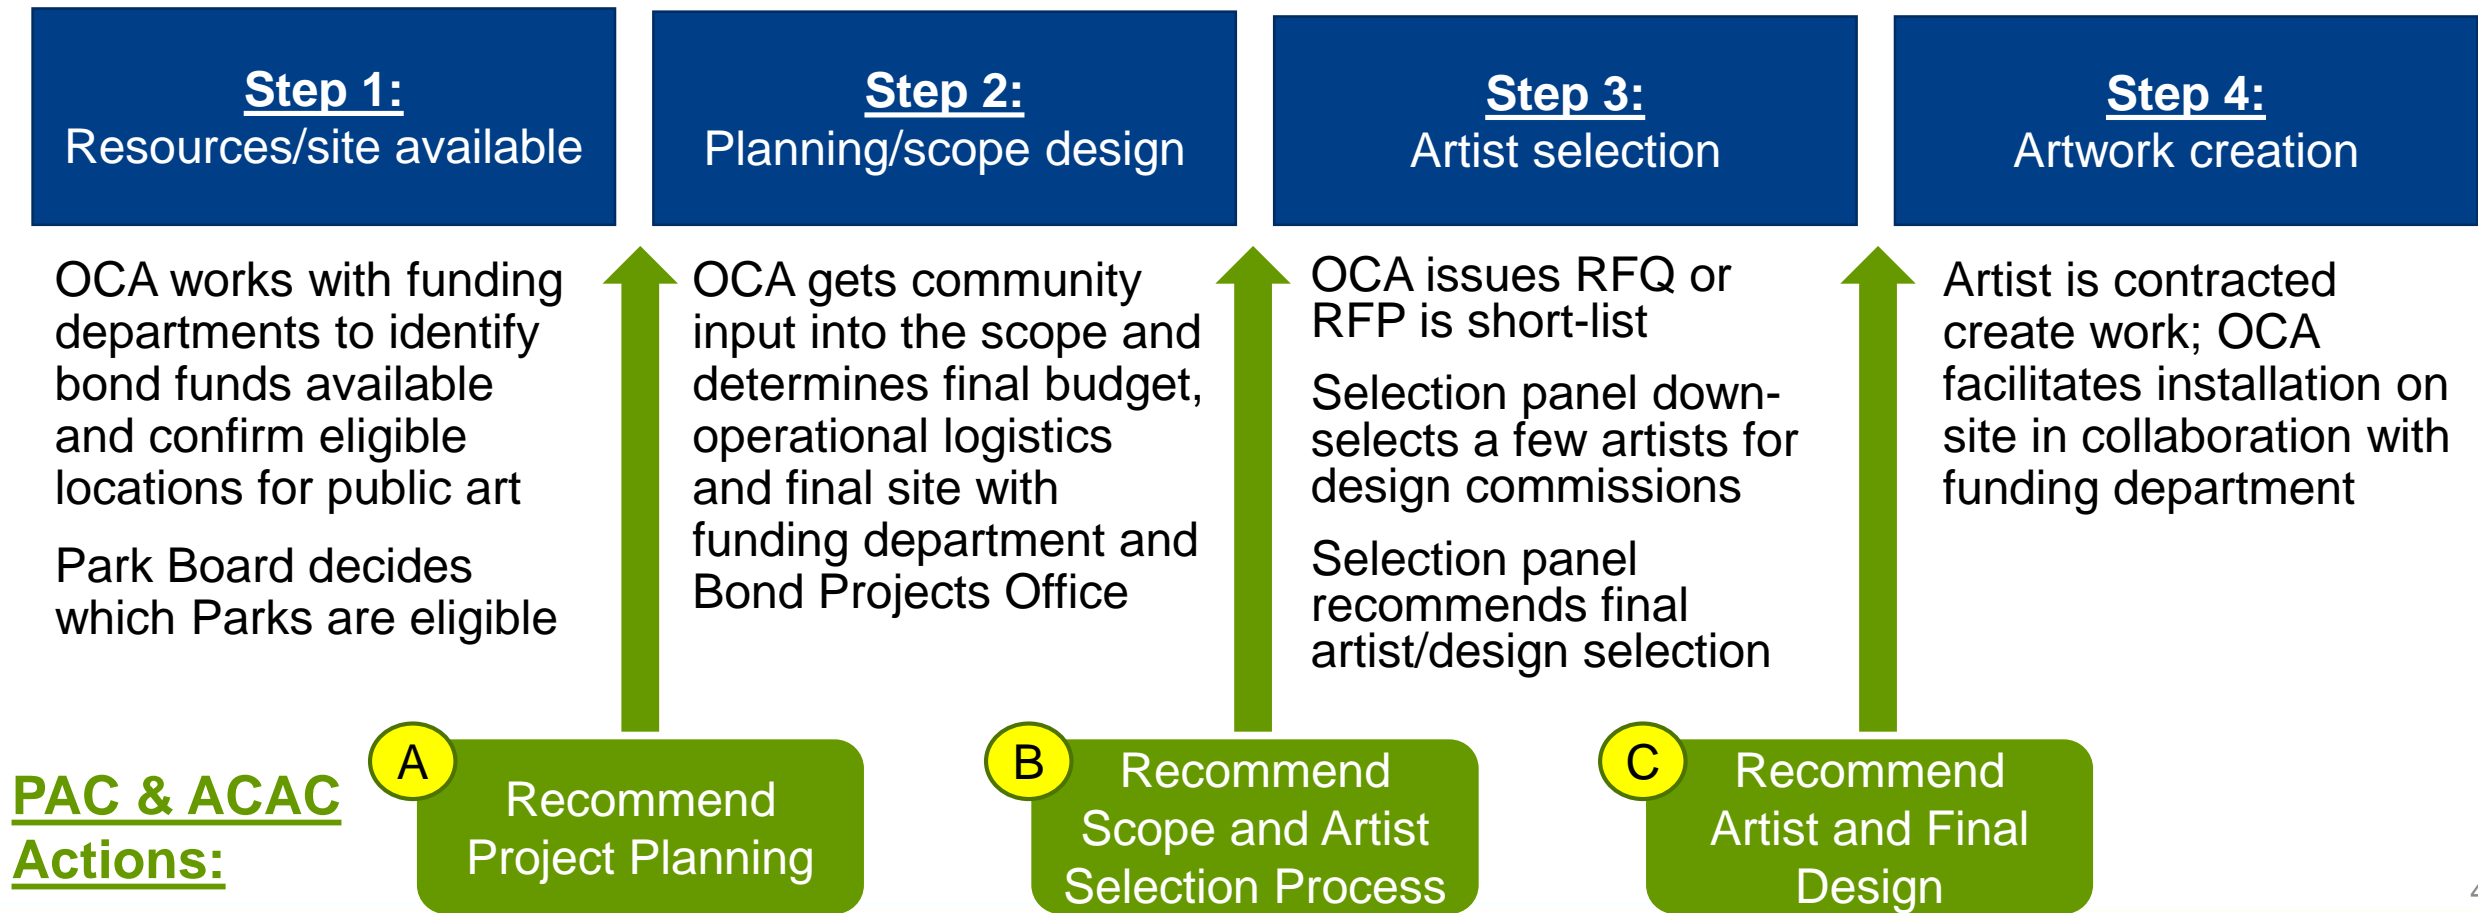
Step 1:
Resources/site available

Step 2:
Planning/scope design

Step 3:
Artist selection

Step 4:
Artwork creation

OCA works with funding departments to identify bond funds available and confirm eligible locations for public art

Park Board decides which Parks are eligible

OCA gets community input into the scope and determines final budget, operational logistics and final site with funding department and Bond Projects Office

OCA issues RFQ or RFP is short-list

Selection panel down-selects a few artists for design commissions

Selection panel recommends final artist/design selection

Artist is contracted create work; OCA facilitates installation on site in collaboration with funding department

PAC & ACAC Actions:

A
Recommend Project Planning

B
Recommend Scope and Artist Selection Process

C
Recommend Artist and Final Design